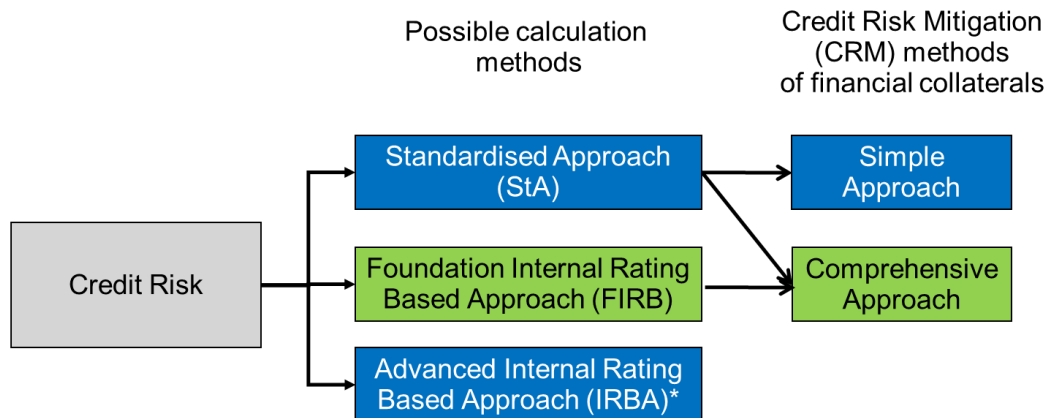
Possible calculation methods

Credit Risk Mitigation (CRM) methods of financial collaterals

Credit Risk

Standardised Approach (StA)

Foundation Internal Rating Based Approach (FIRB)

Advanced Internal Rating Based Approach (IRBA)*

Simple Approach

Comprehensive Approach